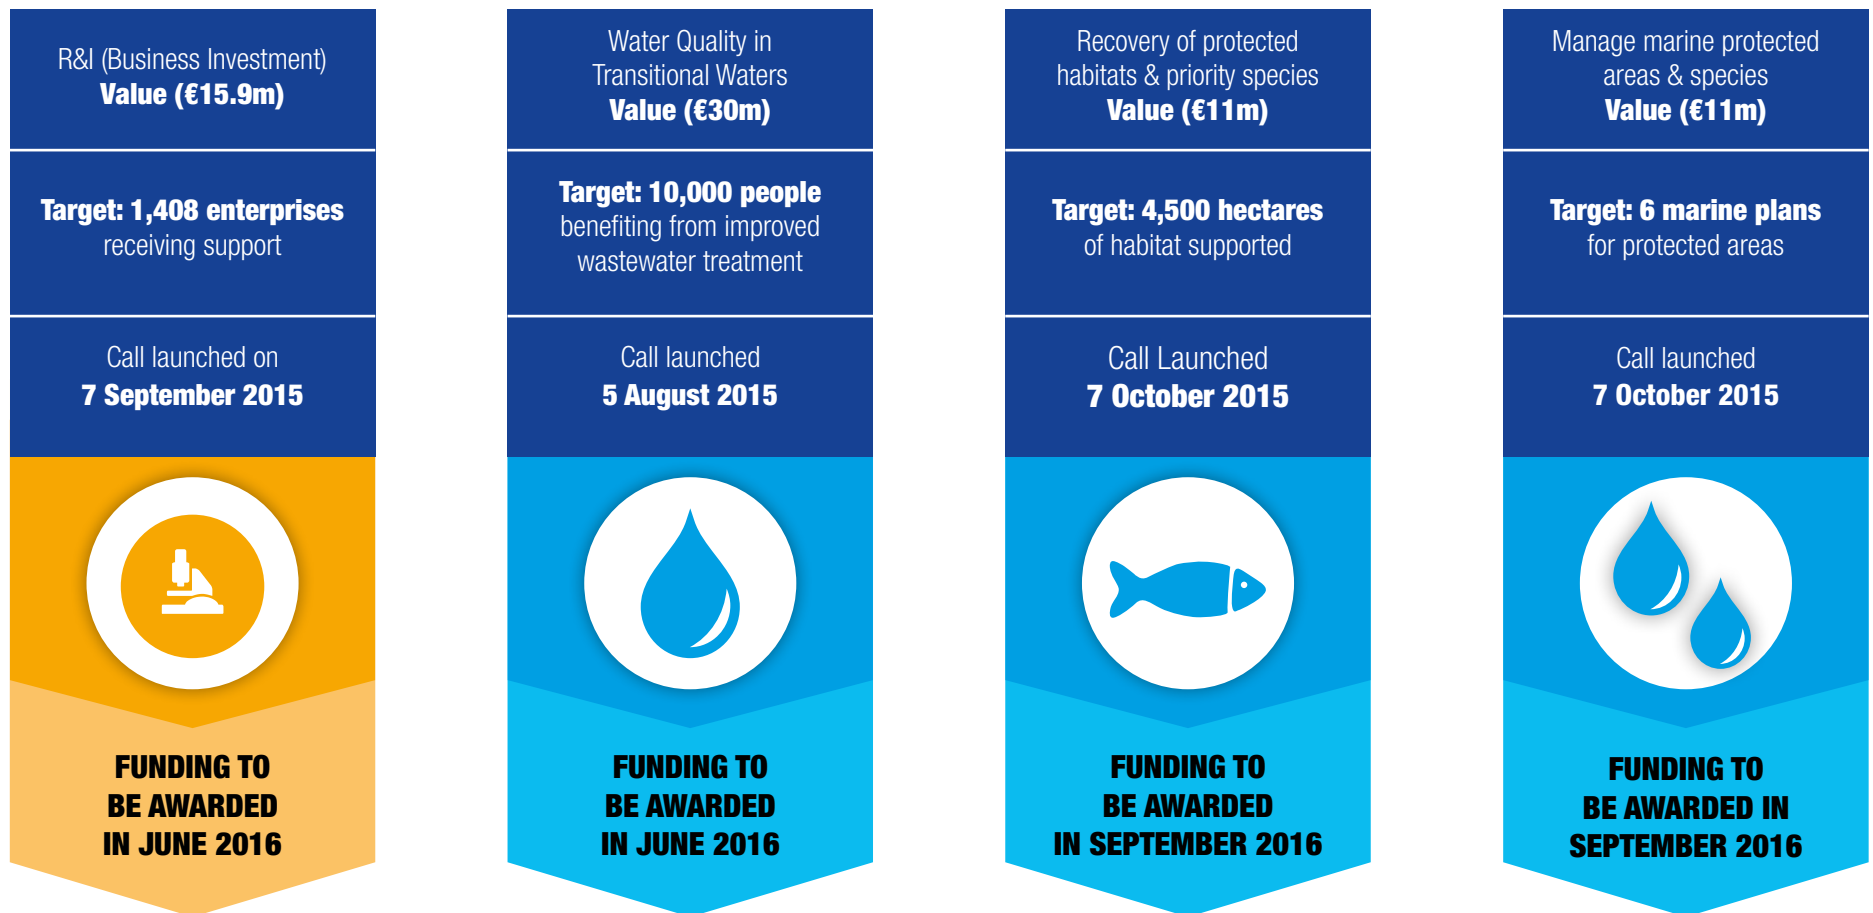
R&I (Business Investment)
Value (€15.9m)

Target: 1,408 enterprises receiving support

Call launched on
7 September 2015

FUNDING TO BE AWARDED IN JUNE 2016

Water Quality in Transitional Waters
Value (€30m)

Target: 10,000 people benefiting from improved wastewater treatment

Call launched
5 August 2015

FUNDING TO BE AWARDED IN JUNE 2016

Recovery of protected habitats & priority species
Value (€11m)

Target: 4,500 hectares of habitat supported

Call Launched
7 October 2015

FUNDING TO BE AWARDED IN SEPTEMBER 2016

Manage marine protected areas & species
Value (€11m)

Target: 6 marine plans for protected areas

Call launched
7 October 2015

FUNDING TO BE AWARDED IN SEPTEMBER 2016